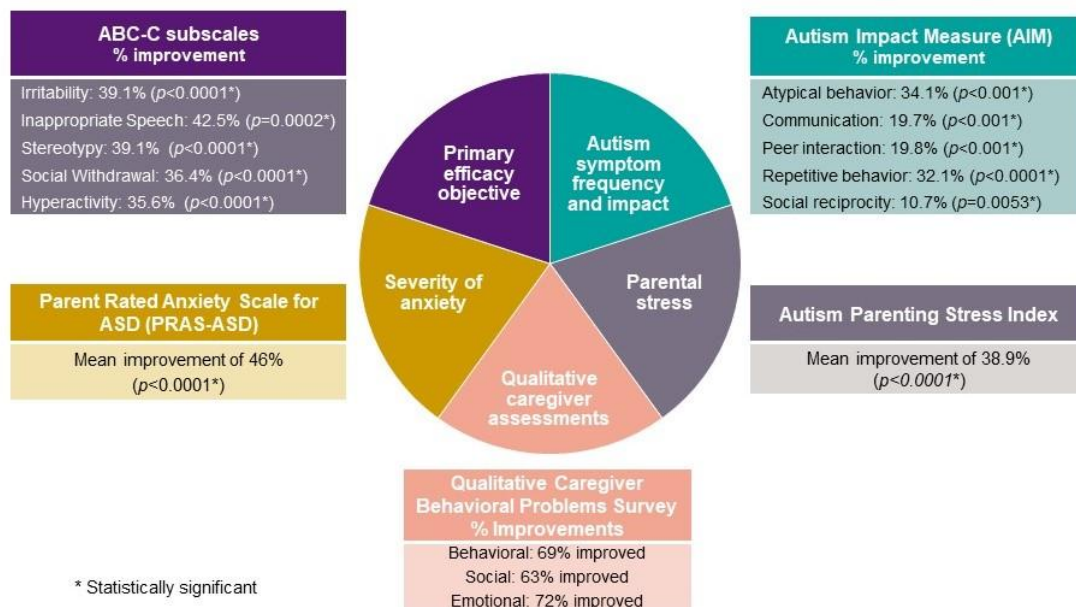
ABC-C subscales
% improvement

Irritability: 39.1% ($p$<0.0001*)
Inappropriate Speech: 42.5% ($p$=0.0002*)
Stereotypy: 39.1% ($p$<0.0001*)
Social Withdrawal: 36.4% ($p$<0.0001*)
Hyperactivity: 35.6% ($p$<0.0001*)

Primary efficacy objective

Autism symptom frequency and impact

Autism Impact Measure (AIM)
% improvement

Atypical behavior: 34.1% ($p$<0.001*)
Communication: 19.7% ($p$<0.001*)
Peer interaction: 19.8% ($p$<0.001*)
Repetitive behavior: 32.1% ($p$<0.0001*)
Social reciprocity: 10.7% ($p$=0.0053*)

Parent Rated Anxiety Scale for ASD (PRAS-ASD)

Mean improvement of 46%
($p$<0.0001*)

Severity of anxiety

Parental stress

Autism Parenting Stress Index

Mean improvement of 38.9%
($p$<0.0001*)

Qualitative caregiver assessments

Qualitative Caregiver Behavioral Problems Survey
% Improvements

Behavioral: 69% improved
Social: 63% improved
Emotional: 72% improved

* Statistically significant